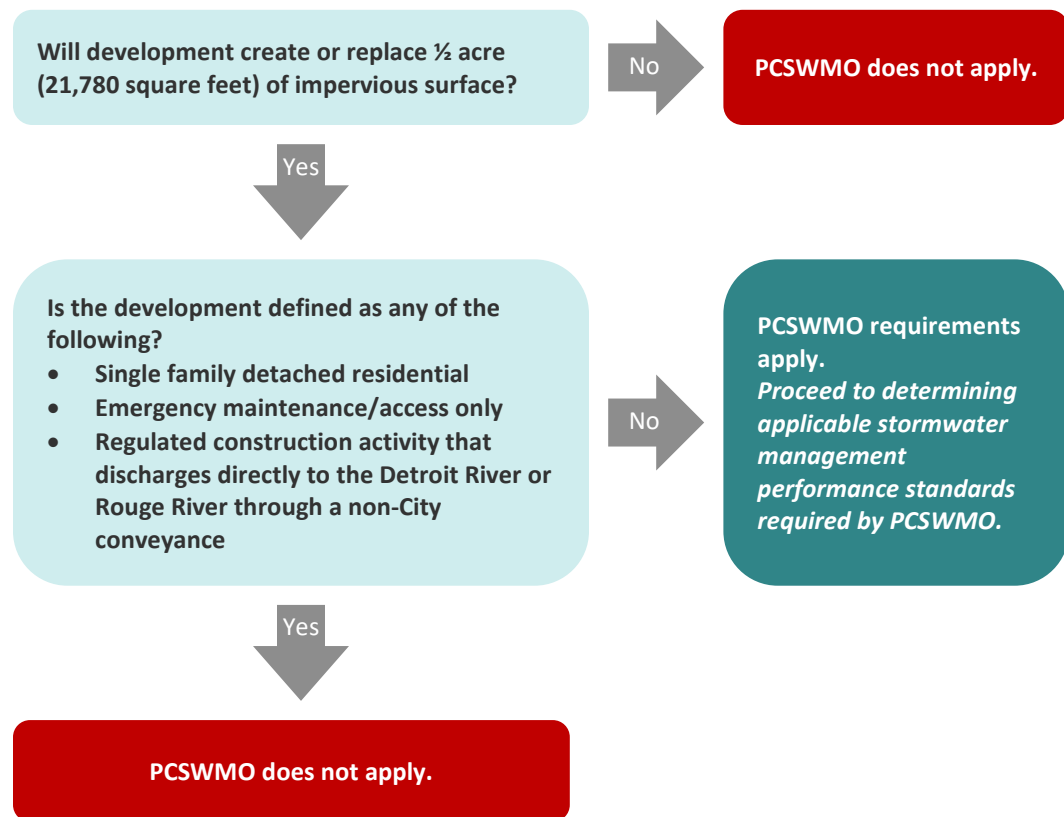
Will development create or replace ½ acre (21,780 square feet) of impervious surface?

No

PCSWMO does not apply.

Yes

Is the development defined as any of the following?
- Single family detached residential
- Emergency maintenance/access only
- Regulated construction activity that discharges directly to the Detroit River or Rouge River through a non-City conveyance

No

PCSWMO requirements apply.
*Proceed to determining applicable stormwater management performance standards required by PCSWMO.*

Yes

PCSWMO does not apply.